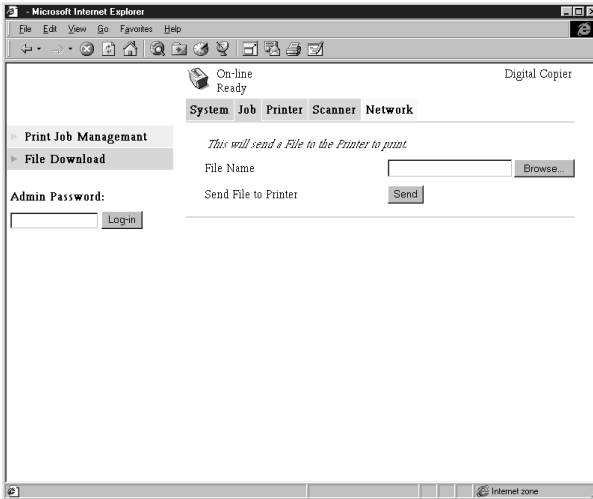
- Microsoft Internet Explorer

File Edit View Go Favorites Help

On-line
Ready

Digital Copier

System Job Printer Scanner Network

Print Job Managemant

File Download

Admin Password:

Log-in

This will send a File to the Printer to print.

File Name

Browse...

Send File to Printer

Send

Internet zone